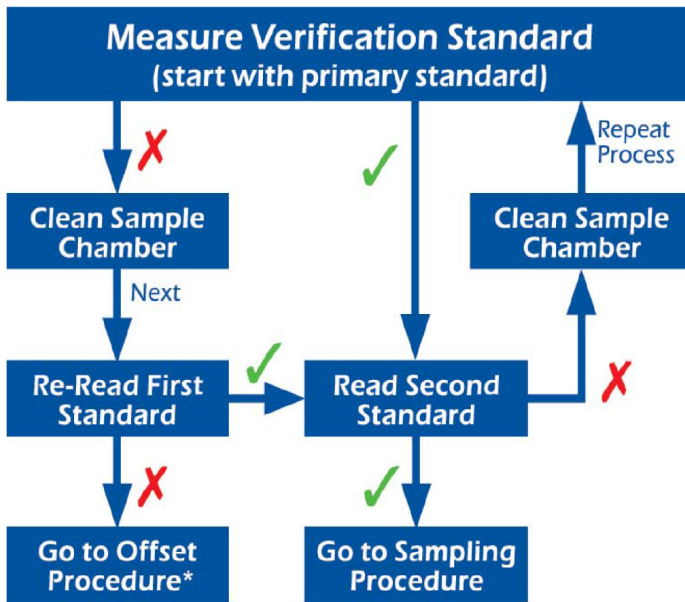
Measure Verification Standard
(start with primary standard)

✗

✓

Repeat Process

Clean Sample Chamber

Clean Sample Chamber

Next

✓

Re-Read First Standard

Read Second Standard

✗

✗

✓

Go to Offset Procedure*

Go to Sampling Procedure